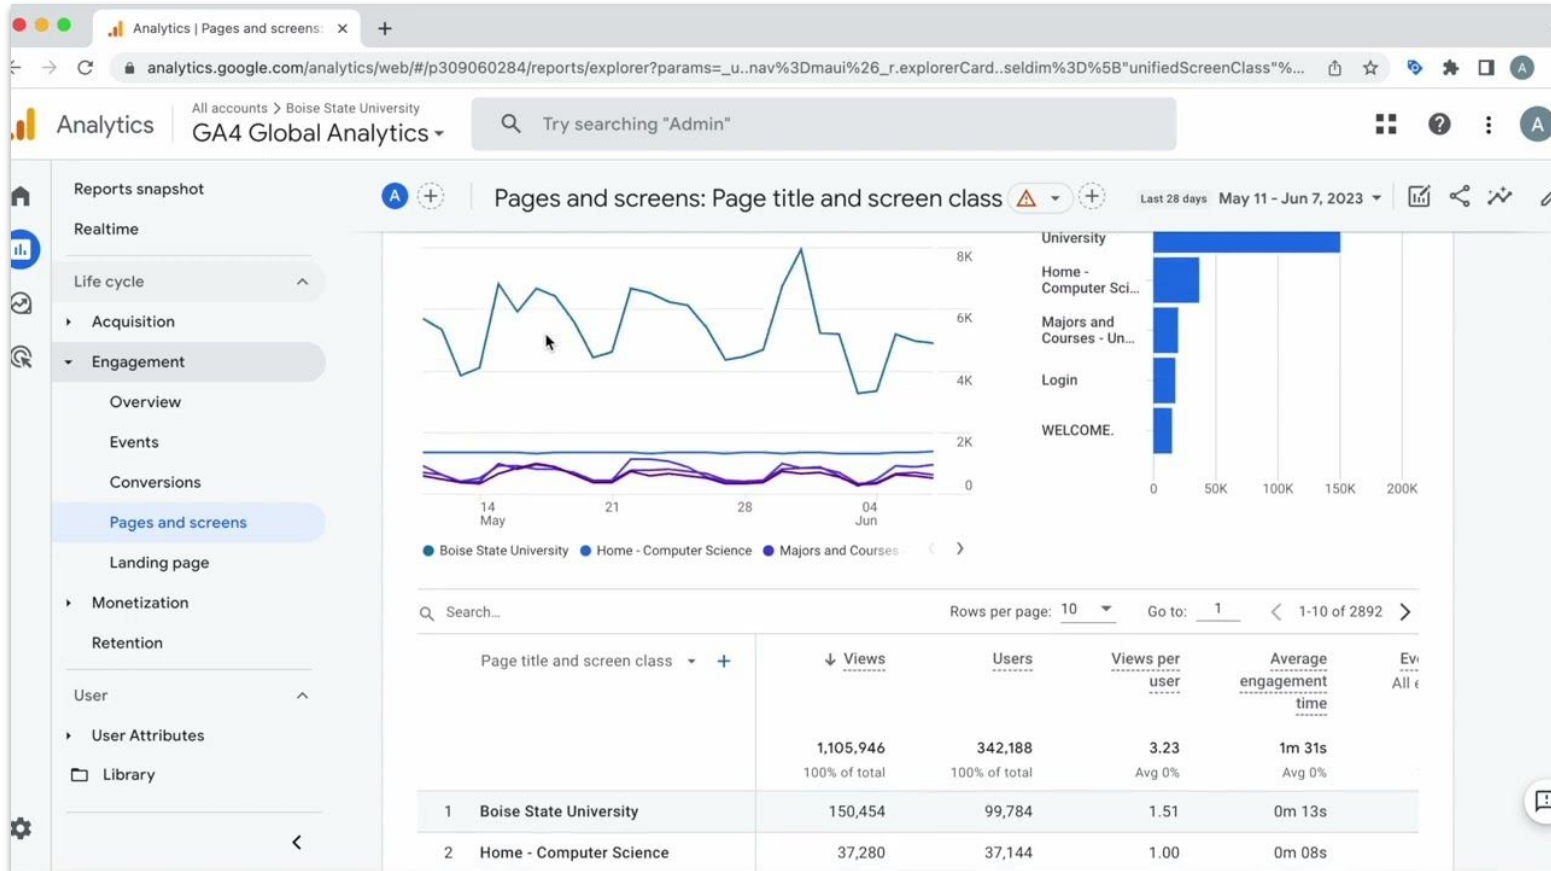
Analytics | Pages and screens:

analytics.google.com/analytics/web/#/p309060284/reports/explorer?params=_u..nav%3Dmaui%26_r.explorerCard..seldim%3D%5B"unifiedScreenClass"%...

Analytics

All accounts > Boise State University

GA4 Global Analytics

Try searching "Admin"

Reports snapshot

Realtime

Life cycle

Acquisition

Engagement

Overview

Events

Conversions

Pages and screens

Landing page

Monetization

Retention

User

User Attributes

Library

Pages and screens: Page title and screen class

Last 28 days May 11 - Jun 7, 2023

8K
6K
4K
2K
0

14 May
21
28
04 Jun

University
Home - Computer Sci...
Majors and Courses - Un...
Login
WELCOME.

0
50K
100K
150K
200K

Boise State University
Home - Computer Science
Majors and Courses

Search...

Rows per page: 10

Go to: 1

1-10 of 2892

| | Page title and screen class | ↓ Views | Users | Views per user | Average engagement time | Ev All |
|---|---|---|---|---|---|---|
| | | 1,105,946 100% of total | 342,188 100% of total | 3.23 Avg 0% | 1m 31s Avg 0% | |
| 1 | Boise State University | 150,454 | 99,784 | 1.51 | 0m 13s | |
| 2 | Home - Computer Science | 37,280 | 37,144 | 1.00 | 0m 08s | |